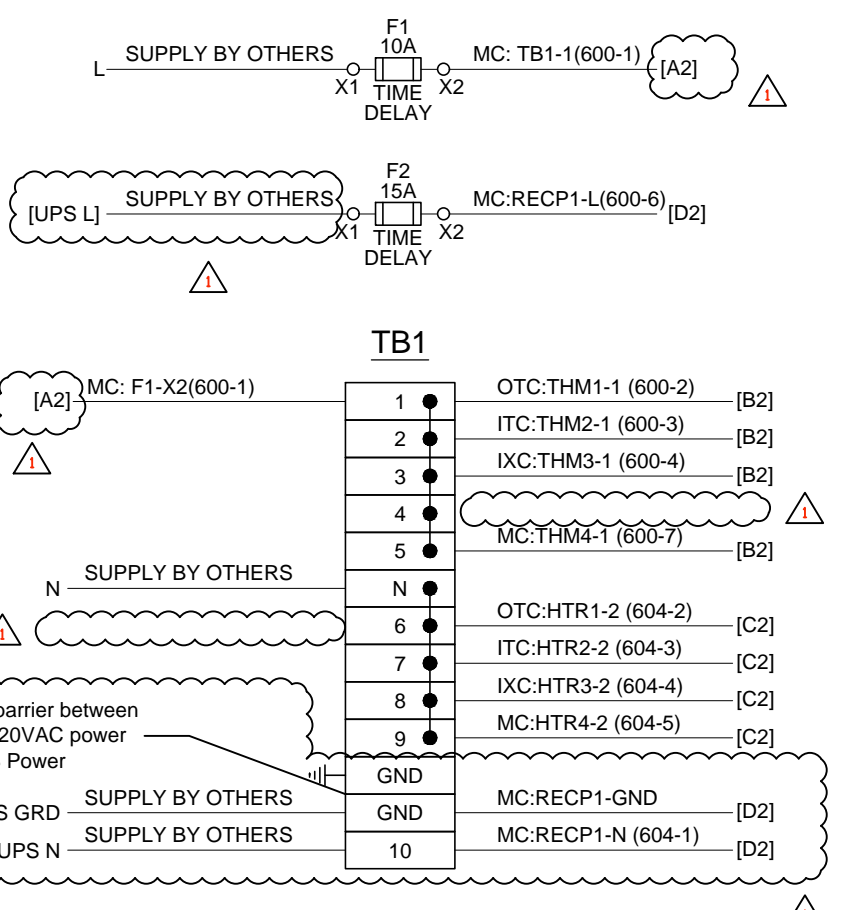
F1
10A
L SUPPLY BY OTHERS X1 TIME DELAY X2 MC: TB1-1(600-1) [A2]
1

F2
15A
[UPS L] SUPPLY BY OTHERS X1 TIME DELAY X2 MC:RECP1-L(600-6) [D2]
1

TB1

| | | |
|---|---|---|
| [A2] MC: F1-X2(600-1) | 1 | OTC:THM1-1 (600-2) [B2] |
| | 2 | ITC:THM2-1 (600-3) [B2] |
| | 3 | IXC:THM3-1 (600-4) [B2] |
| | 4 | |
| | 5 | MC:THM4-1 (600-7) [B2] |
| N SUPPLY BY OTHERS | N | |
| | 6 | OTC:HTR1-2 (604-2) [C2] |
| | 7 | ITC:HTR2-2 (604-3) [C2] |
| | 8 | IXC:HTR3-2 (604-4) [C2] |
| | 9 | MC:HTR4-2 (604-5) [C2] |
| | GND | |
| S GRD SUPPLY BY OTHERS | GND | MC:RECP1-GND [D2] |
| UPS N SUPPLY BY OTHERS | 10 | MC:RECP1-N (604-1) [D2] |

1
1
1

barrier between
20VAC power
Power